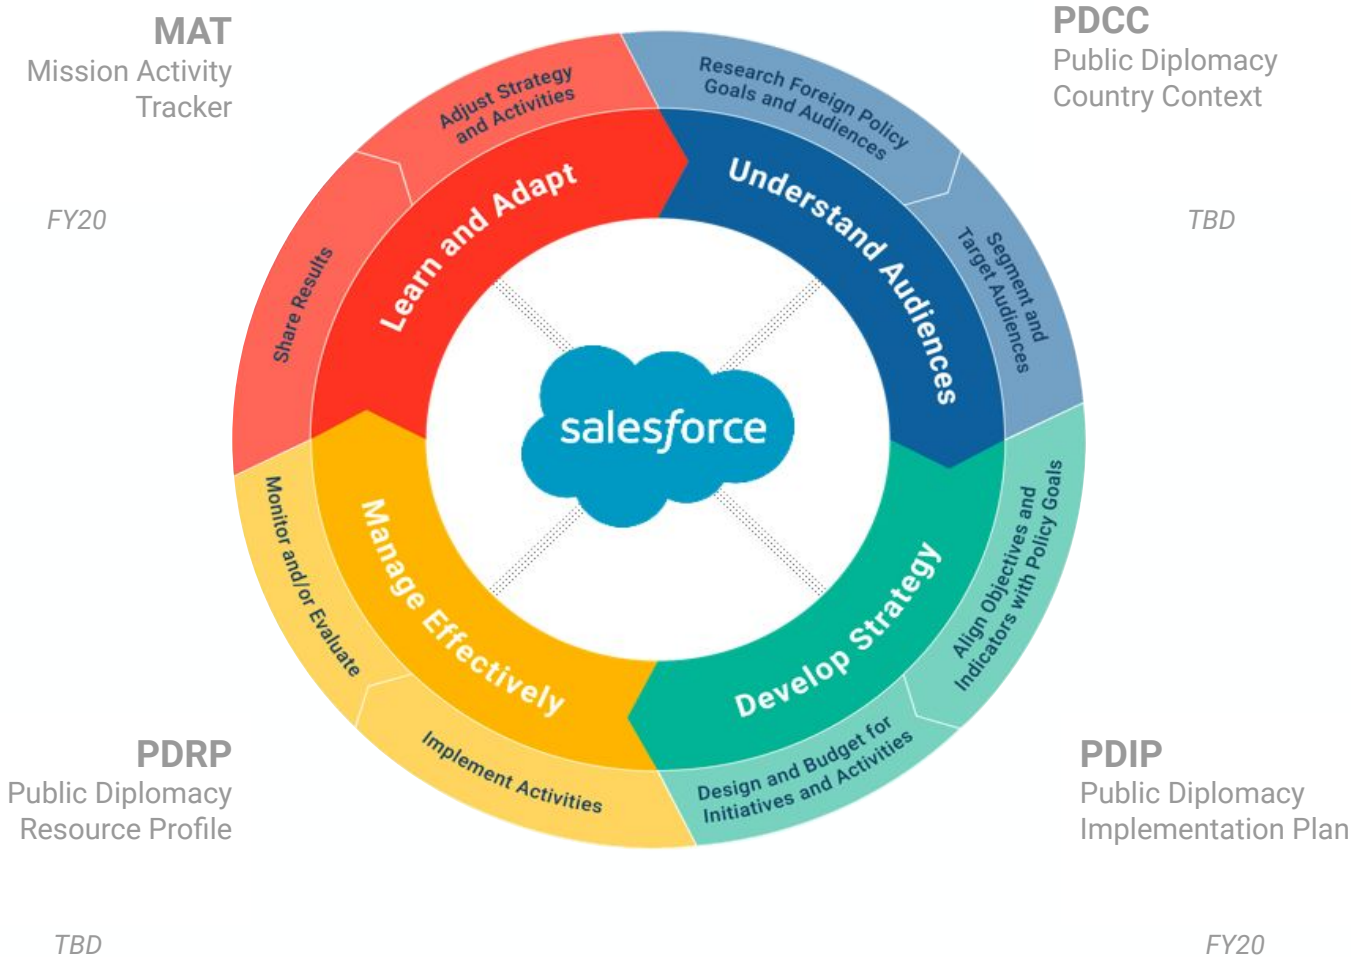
MAT
Mission Activity Tracker

FY20

PDCC
Public Diplomacy Country Context

TBD

Adjust Strategy and Activities

Research Foreign Policy Goals and Audiences

Learn and Adapt

Understand Audiences

Share Results

Segment and Target Audiences

salesforce

Monitor and/or Evaluate

Manage Effectively

Develop Strategy

Align Objectives and Indicators with Policy Goals

Implement Activities

Design and Budget for Initiatives and Activities

PDRP
Public Diplomacy Resource Profile

TBD

PDIP
Public Diplomacy Implementation Plan

FY20